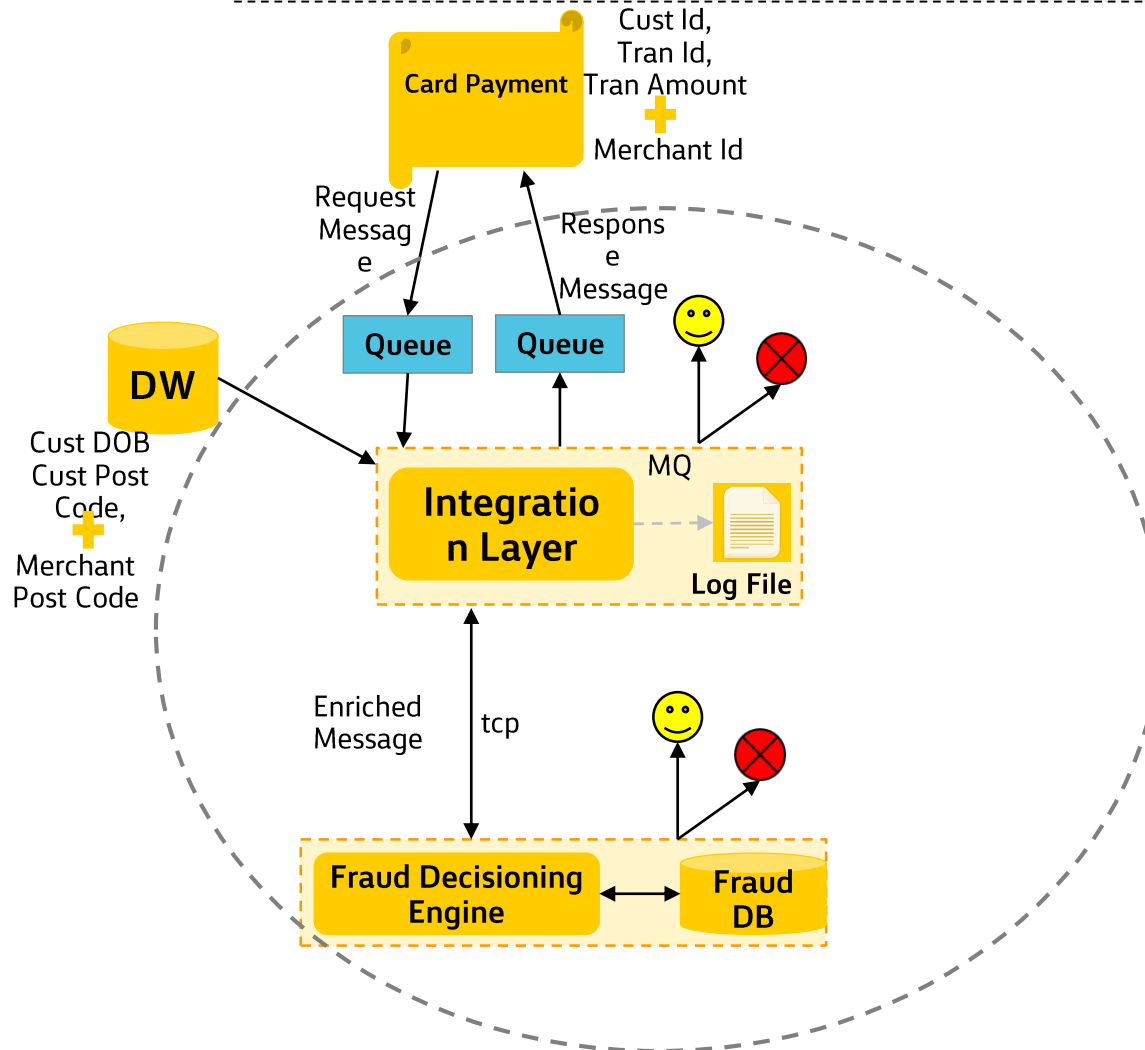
Card Payment

Cust Id,
Tran Id,
Tran Amount

Merchant Id

Request Message

Response Message

DW

Queue

Queue

Cust DOB
Cust Post Code,

Merchant Post Code

MQ

Integration Layer

Log File

Enriched Message

tcp

Fraud Decisioning Engine

Fraud DB